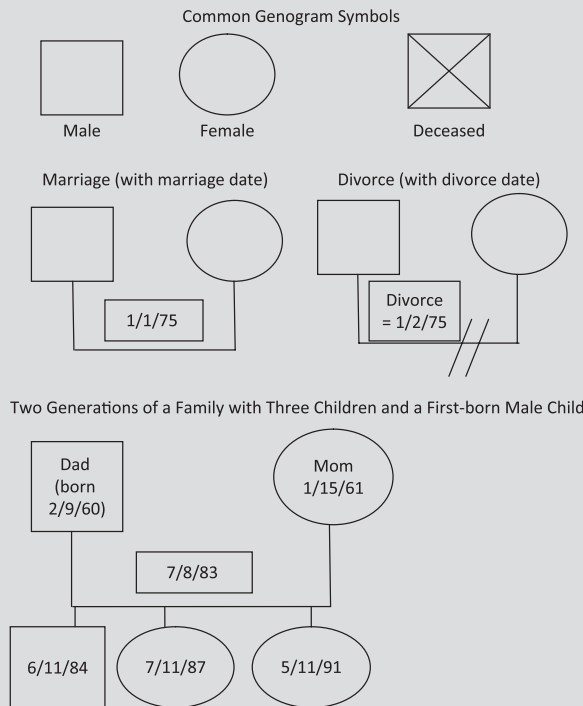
Common Genogram Symbols

Male

Female

Deceased

Marriage (with marriage date)

Divorce (with divorce date)

1/1/75

Divorce = 1/2/75

Two Generations of a Family with Three Children and a First-born Male Child

Dad (born 2/9/60)

Mom 1/15/61

7/8/83

6/11/84

7/11/87

5/11/91